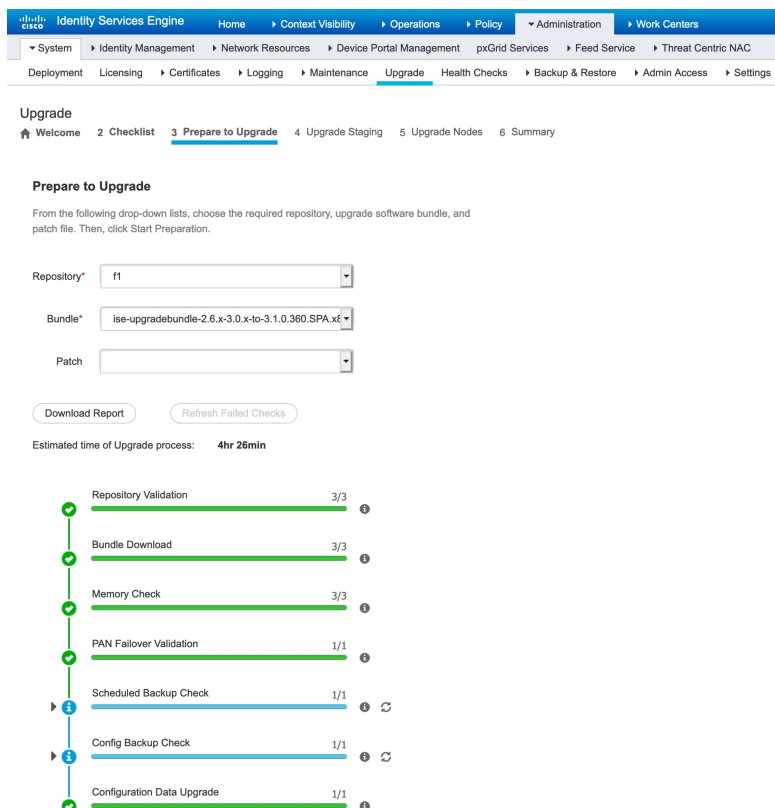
cisco Identity Services Engine Home ▸ Context Visibility ▸ Operations ▸ Policy ▾ Administration ▸ Work Centers

▾ System ▸ Identity Management ▸ Network Resources ▸ Device Portal Management pxGrid Services ▸ Feed Service ▸ Threat Centric NAC

Deployment Licensing ▸ Certificates ▸ Logging ▸ Maintenance Upgrade Health Checks ▸ Backup & Restore ▸ Admin Access ▸ Settings

Upgrade

Welcome 2 Checklist 3 Prepare to Upgrade 4 Upgrade Staging 5 Upgrade Nodes 6 Summary

Prepare to Upgrade

From the following drop-down lists, choose the required repository, upgrade software bundle, and patch file. Then, click Start Preparation.

Repository* f1

Bundle* ise-upgradebundle-2.6.x-3.0.x-to-3.1.0.360.SPA.x8

Patch

Download Report Refresh Failed Checks

Estimated time of Upgrade process: 4hr 26min

Repository Validation 3/3

Bundle Download 3/3

Memory Check 3/3

PAN Failover Validation 1/1

Scheduled Backup Check 1/1

Config Backup Check 1/1

Configuration Data Upgrade 1/1